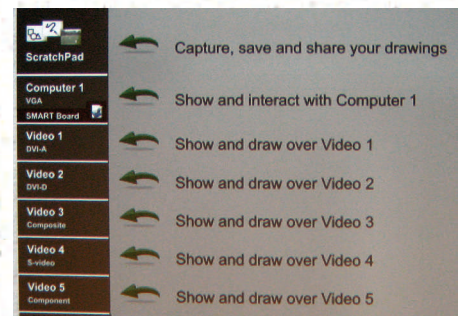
ScratchPad
Capture, save and share your drawings

Computer 1
VGA
SMART Board
Show and interact with Computer 1

Video 1
DVI-A
Show and draw over Video 1

Video 2
DVI-D
Show and draw over Video 2

Video 3
Composite
Show and draw over Video 3

Video 4
S-video
Show and draw over Video 4

Video 5
Component
Show and draw over Video 5